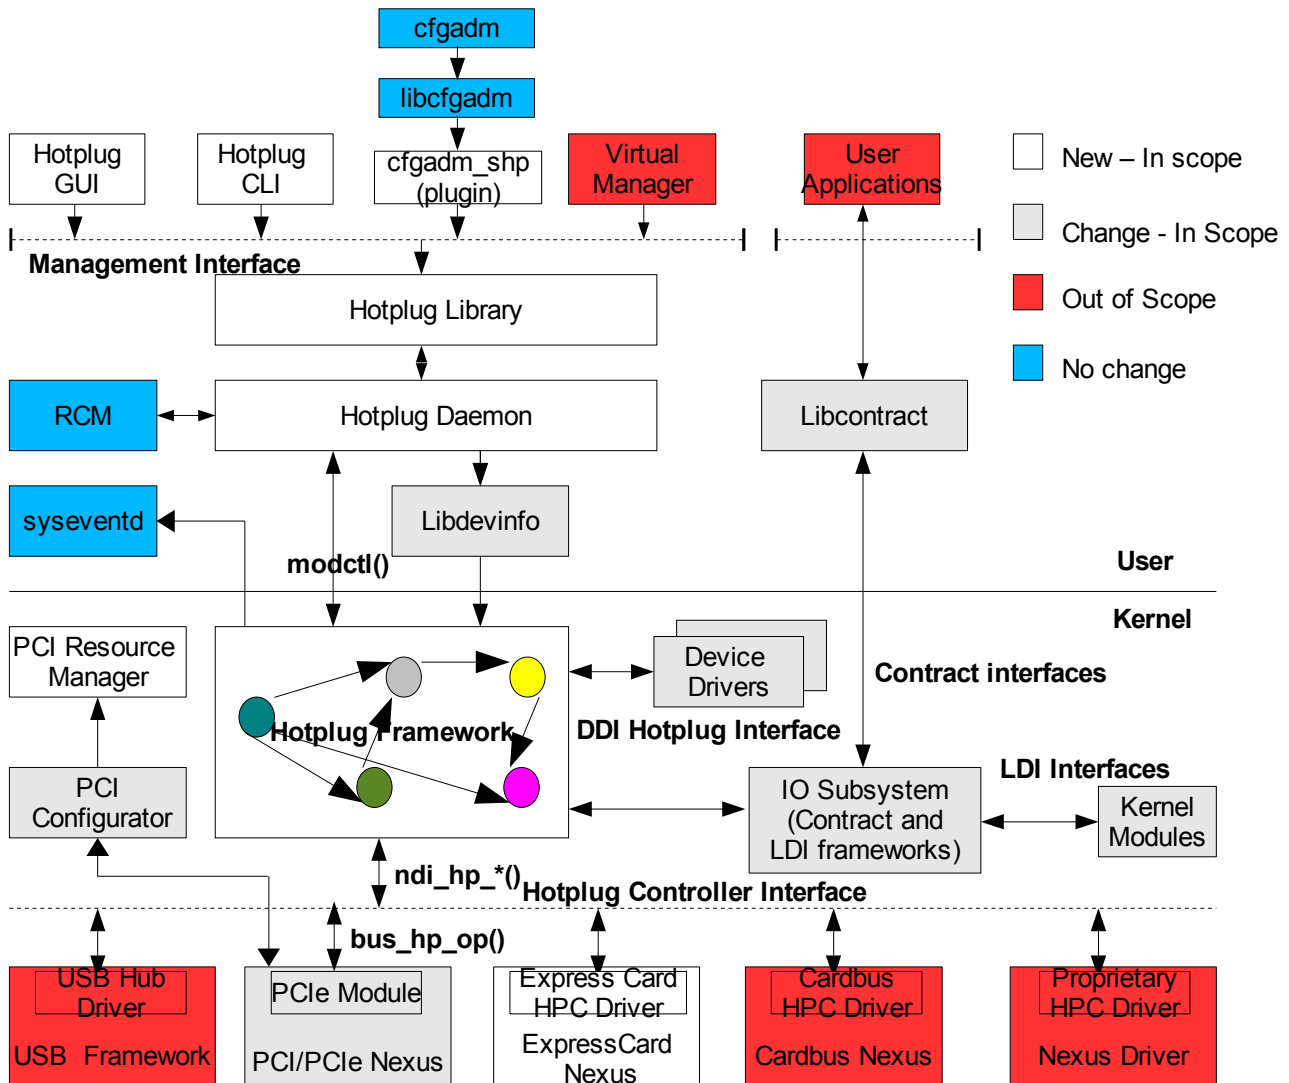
cfgadm

libcfgadm

Hotplug GUI

Hotplug CLI

cfgadm_shp (plugin)

Virtual Manager

User Applications

New – In scope

Change - In Scope

Out of Scope

No change

Management Interface

Hotplug Library

RCM

Hotplug Daemon

Libcontract

sysevientd

Libdevinfo

modctl()

User

Kernel

PCI Resource Manager

Device Drivers

Contract interfaces

Hotplug Framework

DDI Hotplug Interface

LDI Interfaces

PCI Configurator

IO Subsystem (Contract and LDI frameworks)

Kernel Modules

ndi_hp_*()

Hotplug Controller Interface

bus_hp_op()

USB Hub Driver

USB Framework

PCIe Module

PCI/PCIe Nexus

Express Card HPC Driver

ExpressCard Nexus

Cardbus HPC Driver

Cardbus Nexus

Proprietary HPC Driver

Nexus Driver